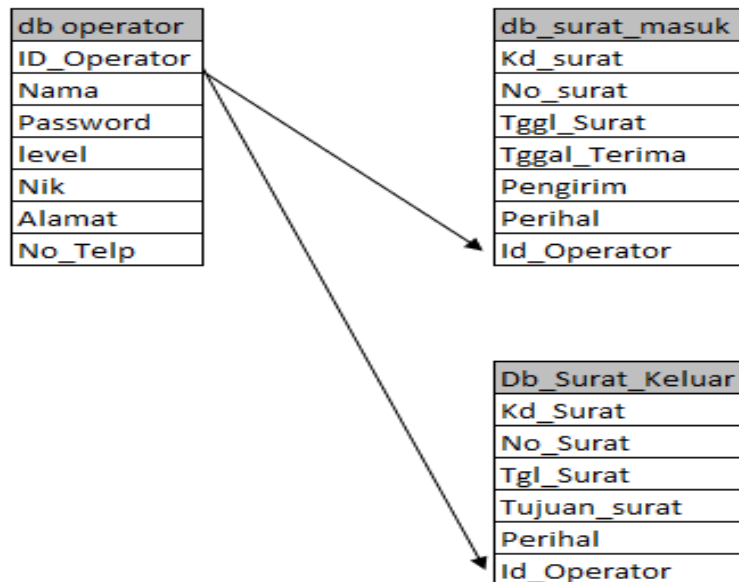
| db operator |
|---|
| ID_Operator |
| Nama |
| Password |
| level |
| Nik |
| Alamat |
| No_Telp |

| db_surat_masuk |
|---|
| Kd_surat |
| No_surat |
| Tggl_Surat |
| Tggal_Terima |
| Pengirim |
| Perihal |
| Id_Operator |

| Db_Surat_Keluar |
|---|
| Kd_Surat |
| No_Surat |
| Tgl_Surat |
| Tujuan_surat |
| Perihal |
| Id_Operator |